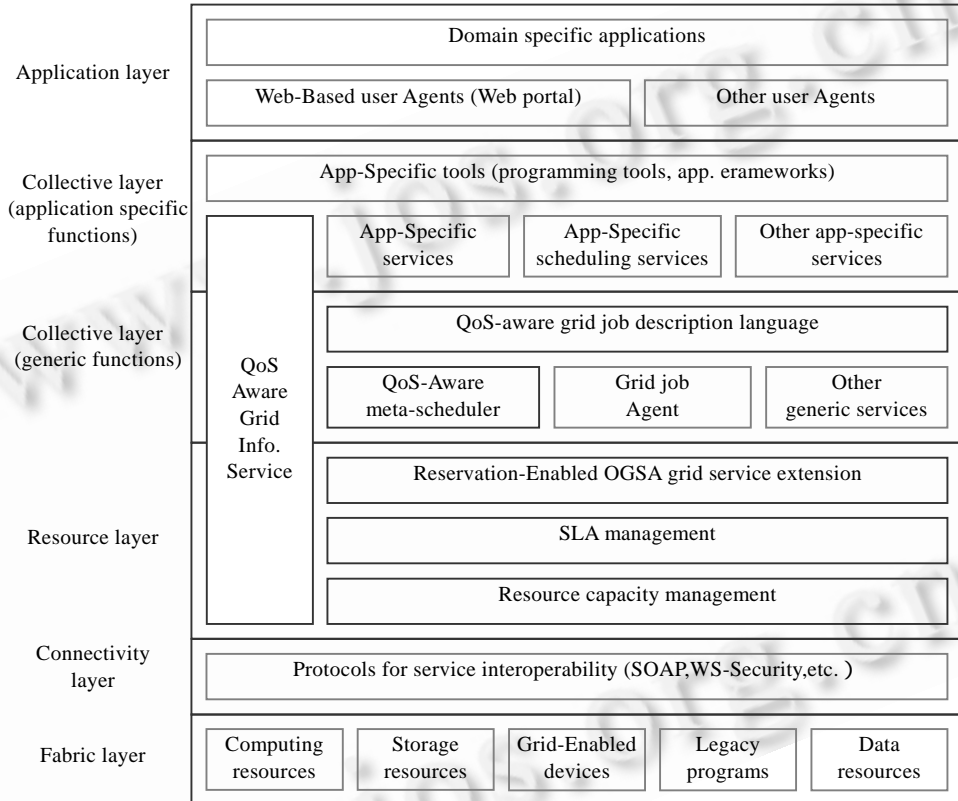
Application layer

Domain specific applications

Web-Based user Agents (Web portal)

Other user Agents

Collective layer (application specific functions)

App-Specific tools (programming tools, app. erameworks)

App-Specific services

App-Specific scheduling services

Other app-specific services

Collective layer (generic functions)

QoS Aware Grid Info. Service

QoS-aware grid job description language

QoS-Aware meta-scheduler

Grid job Agent

Other generic services

Resource layer

Reservation-Enabled OGSA grid service extension

SLA management

Resource capacity management

Connectivity layer

Protocols for service interoperability (SOAP,WS-Security,etc. )

Fabric layer

Computing resources

Storage resources

Grid-Enabled devices

Legacy programs

Data resources